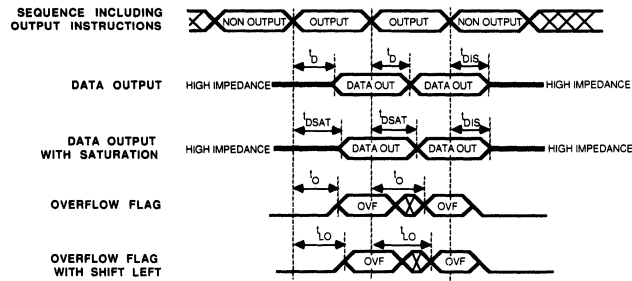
SEQUENCE INCLUDING OUTPUT INSTRUCTIONS

NON OUTPUT

OUTPUT

OUTPUT

NON OUTPUT

$t_D$

$t_D$

$t_{DIS}$

DATA OUTPUT

HIGH IMPEDANCE

DATA OUT

DATA OUT

HIGH IMPEDANCE

$t_{DSAT}$

$t_{DSAT}$

$t_{DIS}$

DATA OUTPUT WITH SATURATION

HIGH IMPEDANCE

DATA OUT

DATA OUT

HIGH IMPEDANCE

OVERFLOW FLAG

$t_O$

$t_O$

OVF

OVF

OVERFLOW FLAG WITH SHIFT LEFT

$t_{LO}$

$t_{LO}$

OVF

OVF